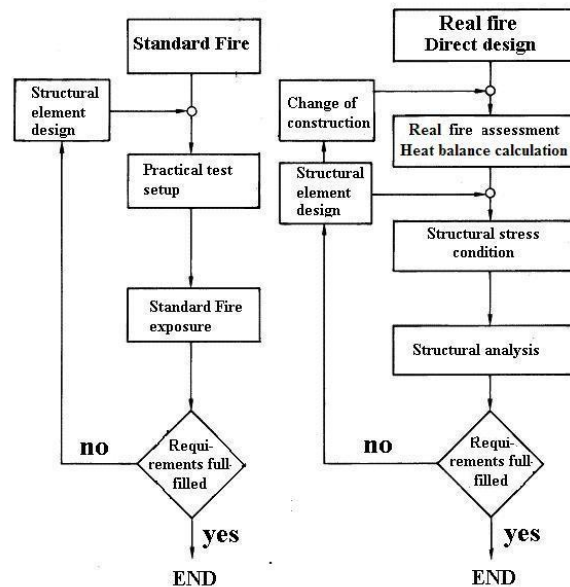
Standard Fire

Structural element design

Practical test setup

Standard Fire exposure

no

Requirements fullfilled

yes

END

Real fire
Direct design

Change of construction

Real fire assessment
Heat balance calculation

Structural element design

Structural stress condition

Structural analysis

no

Requirements fullfilled

yes

END